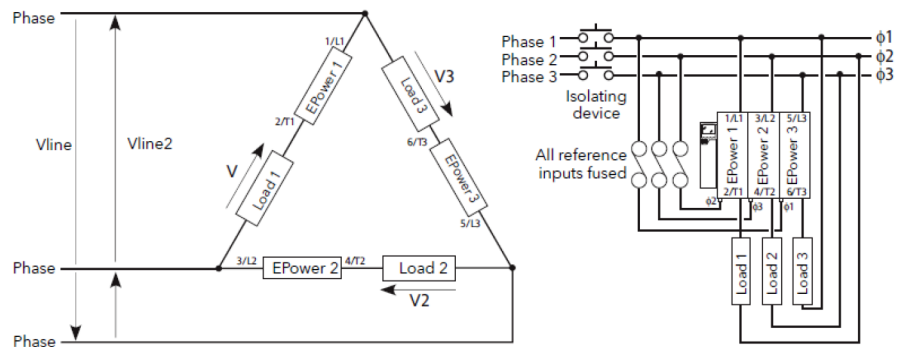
Phase
Vline
Vline2
Phase
Phase
1/L1
EPower 1
2/T1
V
Load 1
Load 3
V3
6/T3
EPower 3
5/L3
3/L2
EPower 2
4/T2
Load 2
V2

Phase 1
Phase 2
Phase 3
$\phi1$
$\phi2$
$\phi3$
Isolating device
All reference inputs fused
1/L1
EPower 1
2/T1
3/L2
EPower 2
4/T2
5/L3
EPower 3
6/T3
$\phi2$
$\phi3$
$\phi1$
Load 1
Load 2
Load 3